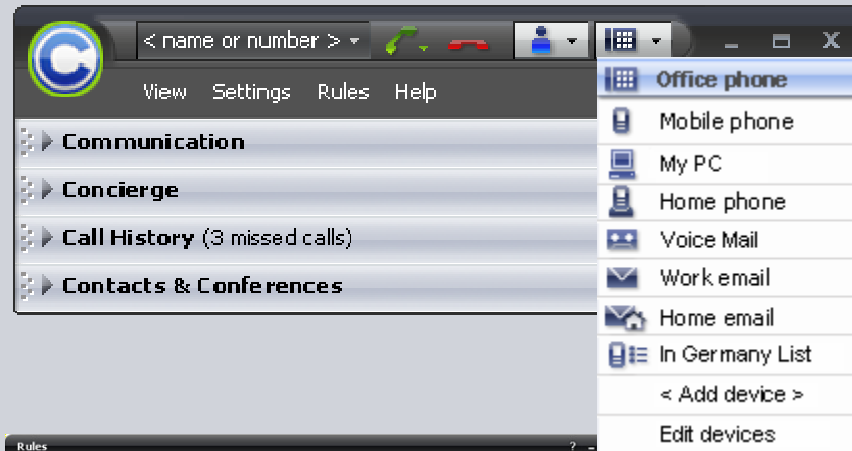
< name or number >

View Settings Rules Help

Communication

Concierge

Call History (3 missed calls)

Contacts & Conferences

Office phone
Mobile phone
My PC
Home phone
Voice Mail
Work email
Home email
In Germany List
< Add device >
Edit devices

Rules